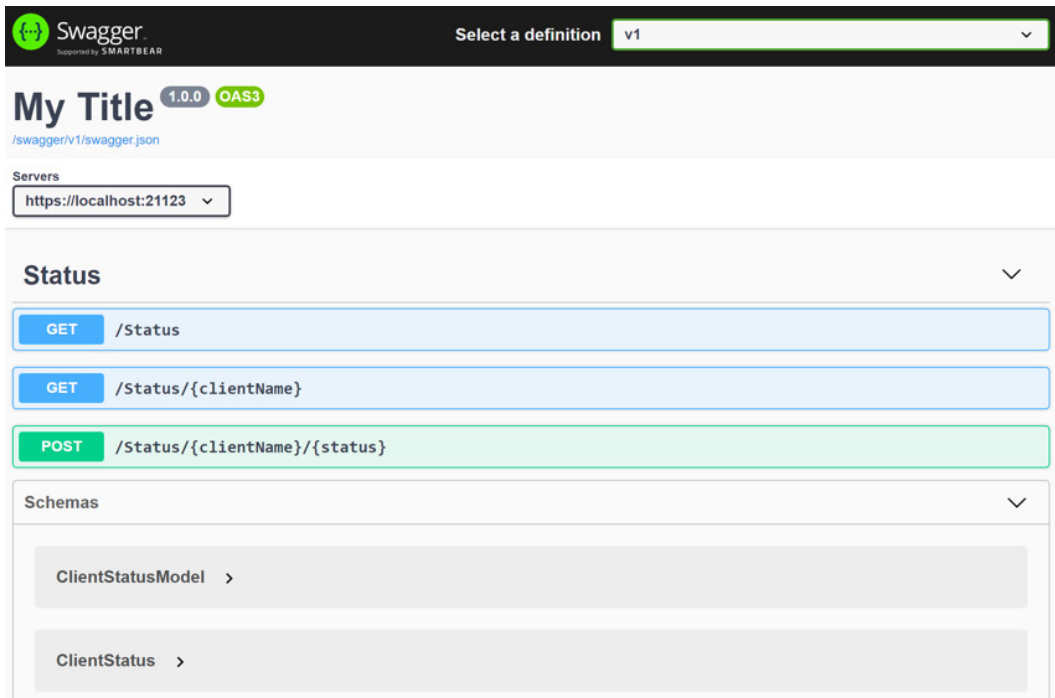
{...} Swagger
Supported by SMARTBEAR

Select a definition v1

My Title 1.0.0 OAS3
/swagger/v1/swagger.json

Servers
https://localhost:21123

Status

GET /Status

GET /Status/{clientName}

POST /Status/{clientName}/{status}

Schemas

ClientStatusModel >

ClientStatus >